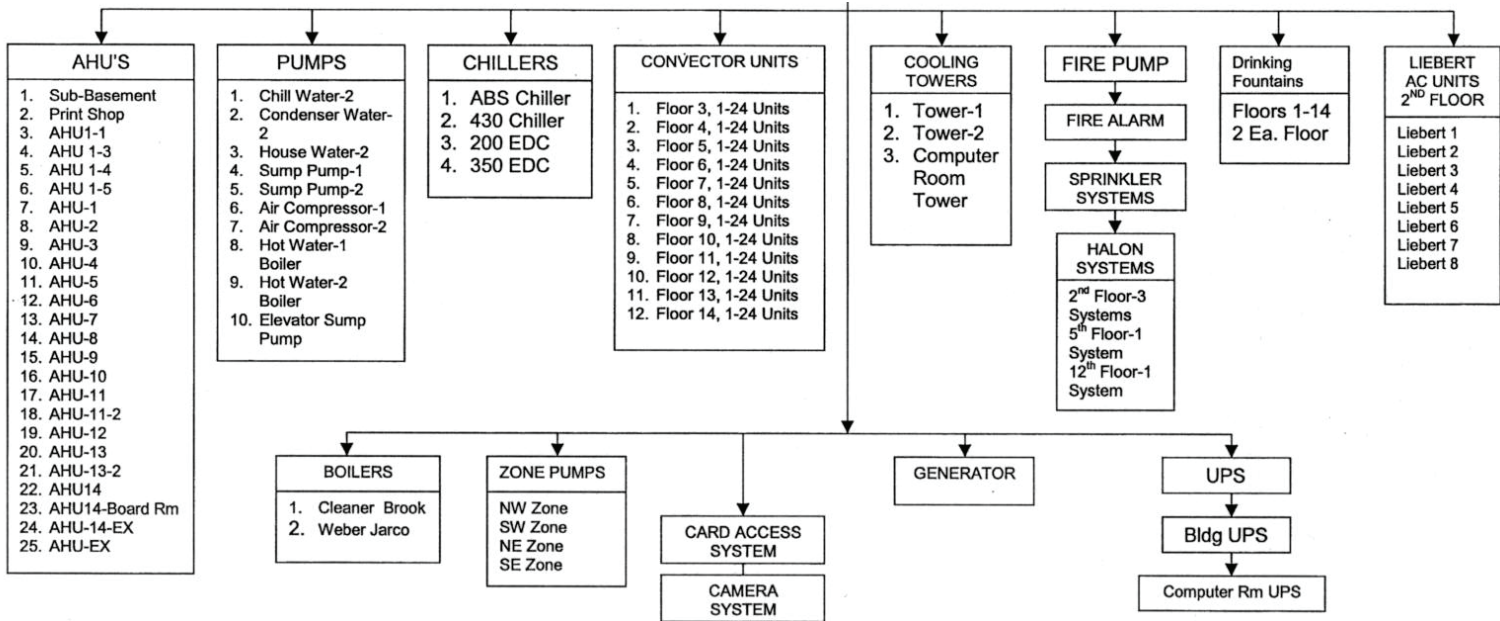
AHU'S

1. Sub-Basement
2. Print Shop
3. AHU1-1
4. AHU 1-3
5. AHU 1-4
6. AHU 1-5
7. AHU-1
8. AHU-2
9. AHU-3
10. AHU-4
11. AHU-5
12. AHU-6
13. AHU-7
14. AHU-8
15. AHU-9
16. AHU-10
17. AHU-11
18. AHU-11-2
19. AHU-12
20. AHU-13
21. AHU-13-2
22. AHU14
23. AHU14-Board Rm
24. AHU-14-EX
25. AHU-EX

PUMPS

1. Chill Water-2
2. Condenser Water-2
3. House Water-2
4. Sump Pump-1
5. Sump Pump-2
6. Air Compressor-1
7. Air Compressor-2
8. Hot Water-1 Boiler
9. Hot Water-2 Boiler
10. Elevator Sump Pump

CHILLERS

1. ABS Chiller
2. 430 Chiller
3. 200 EDC
4. 350 EDC

CONVECTOR UNITS

1. Floor 3, 1-24 Units
2. Floor 4, 1-24 Units
3. Floor 5, 1-24 Units
4. Floor 6, 1-24 Units
5. Floor 7, 1-24 Units
6. Floor 8, 1-24 Units
7. Floor 9, 1-24 Units
8. Floor 10, 1-24 Units
9. Floor 11, 1-24 Units
10. Floor 12, 1-24 Units
11. Floor 13, 1-24 Units
12. Floor 14, 1-24 Units

COOLING TOWERS

1. Tower-1
2. Tower-2
3. Computer Room Tower

FIRE PUMP

FIRE ALARM

SPRINKLER SYSTEMS

HALON SYSTEMS

2$^{nd}$ Floor-3 Systems
5$^{th}$ Floor-1 System
12$^{th}$ Floor-1 System

Drinking Fountains

Floors 1-14
2 Ea. Floor

LIEBERT AC UNITS 2$^{ND}$ FLOOR

Liebert 1
Liebert 2
Liebert 3
Liebert 4
Liebert 5
Liebert 6
Liebert 7
Liebert 8

BOILERS

1. Cleaner Brook
2. Weber Jarco

ZONE PUMPS

NW Zone
SW Zone
NE Zone
SE Zone

CARD ACCESS SYSTEM

CAMERA SYSTEM

GENERATOR

UPS

Bldg UPS

Computer Rm UPS